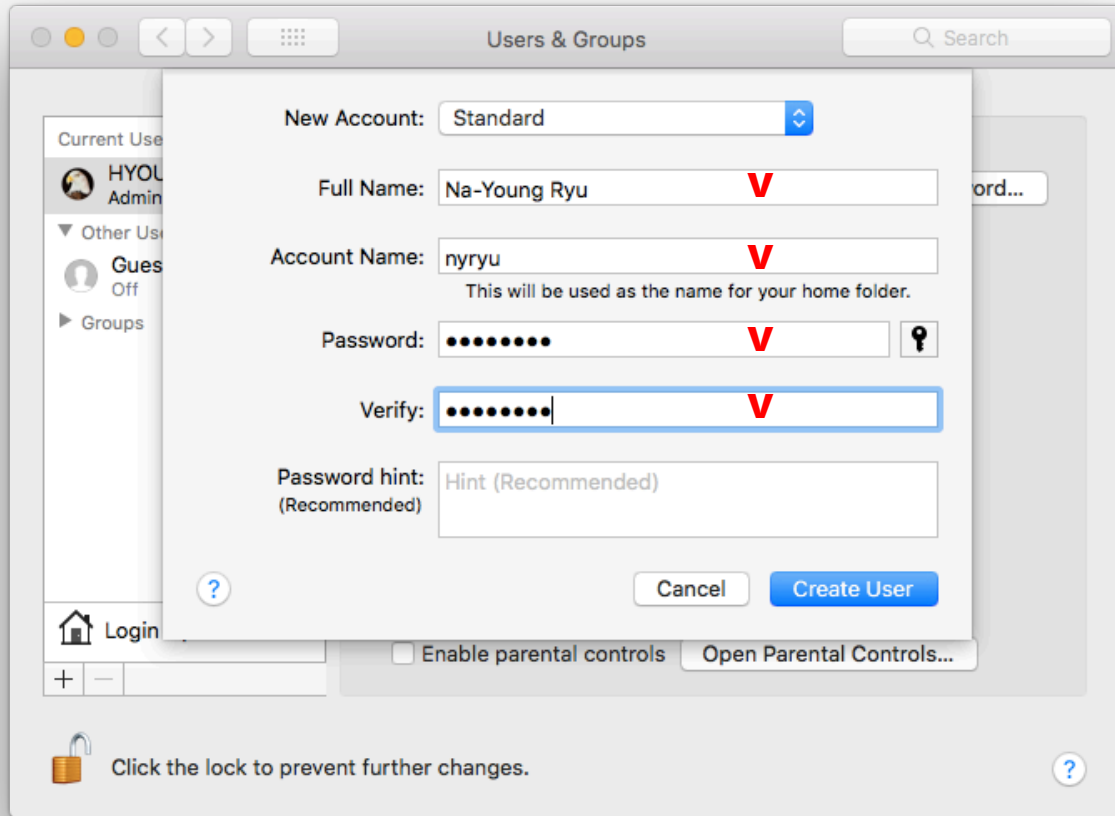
Users & Groups

Search

Current Use

HYOU

Admin

Other Use

Gues

Off

Groups

ord...

New Account: Standard

Full Name: Na-Young Ryu V

Account Name: nyryu V

This will be used as the name for your home folder.

Password: •••••••• V

Verify: •••••••• V

Password hint: (Recommended) Hint (Recommended)

?

Cancel

Create User

Login

+ −

Enable parental controls

Open Parental Controls...

Click the lock to prevent further changes.

?